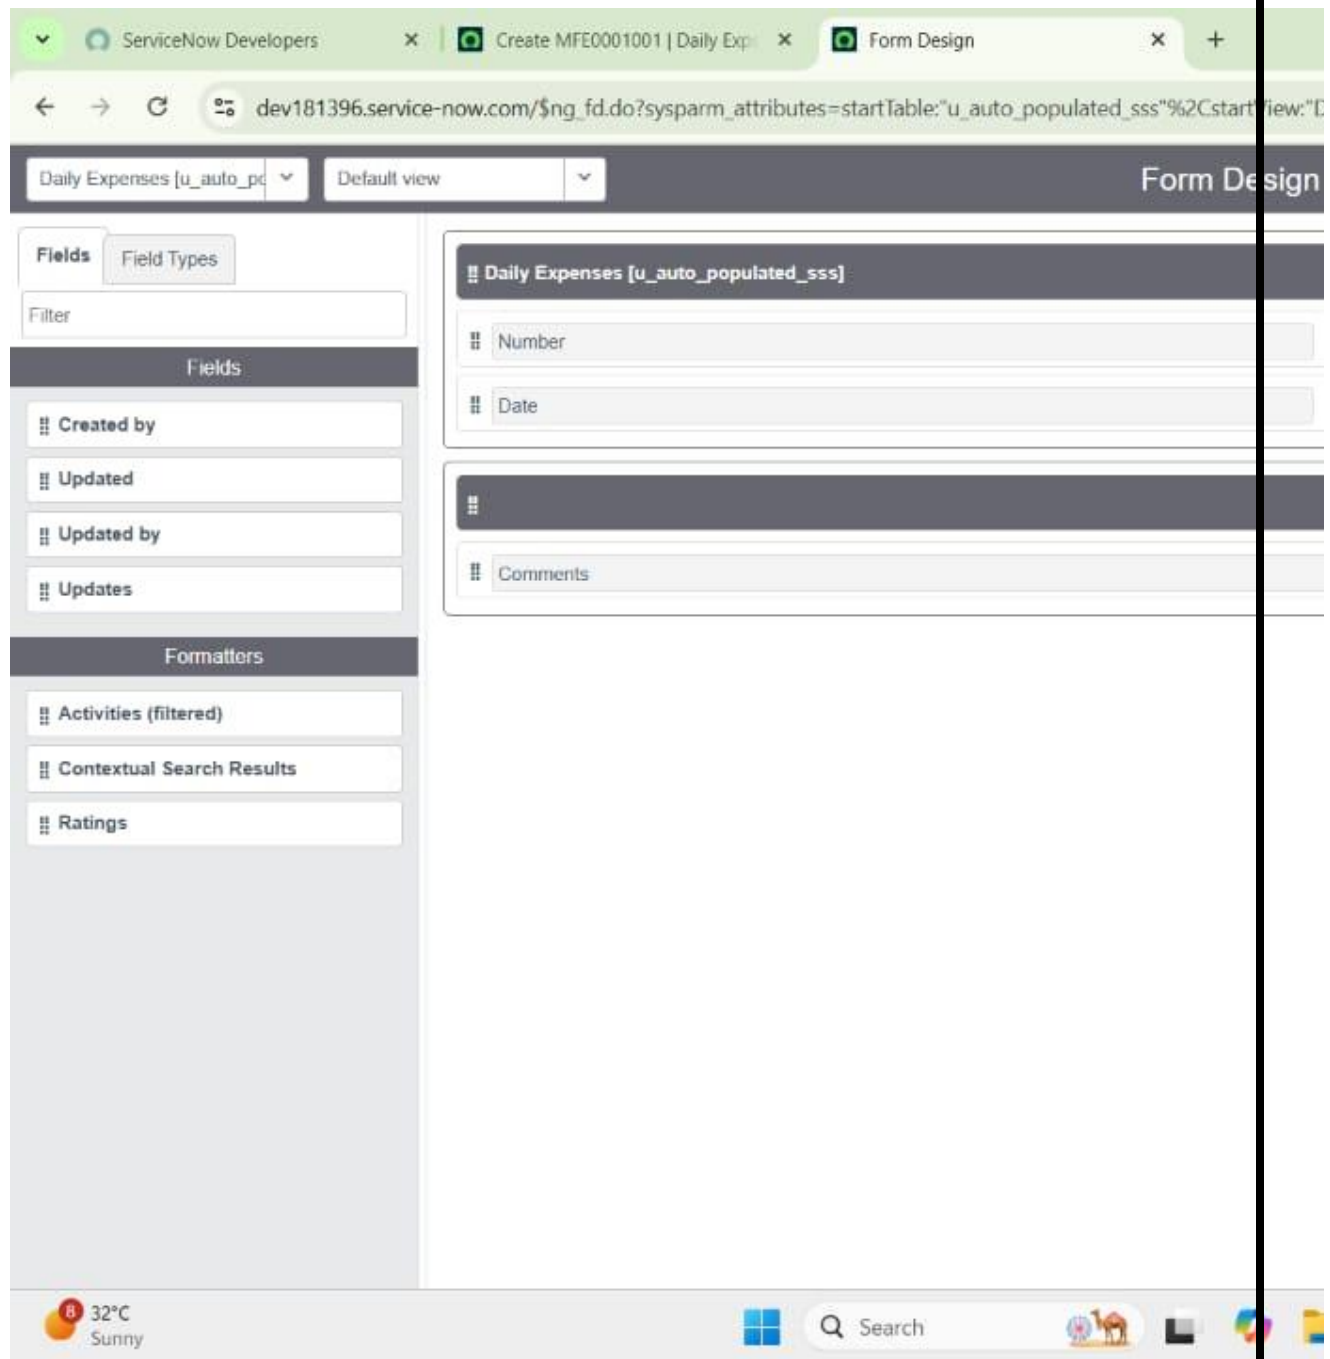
ServiceNow Developers ×
Create MFE0001001 | Daily Exp ×
Form Design ×
+

dev181396.service-now.com/$ng_fd.do?sysparm_attributes=startTable:"u_auto_populated_sss"%2Cstart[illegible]iew:"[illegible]

Daily Expenses [u_auto_pc
Default view
Form De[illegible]sign

Fields
Field Types
Filter

Fields
Created by
Updated
Updated by
Updates

Formatters
Activities (filtered)
Contextual Search Results
Ratings

Daily Expenses [u_auto_populated_sss]
Number
Date

Comments

8
32°C
Sunny
Search